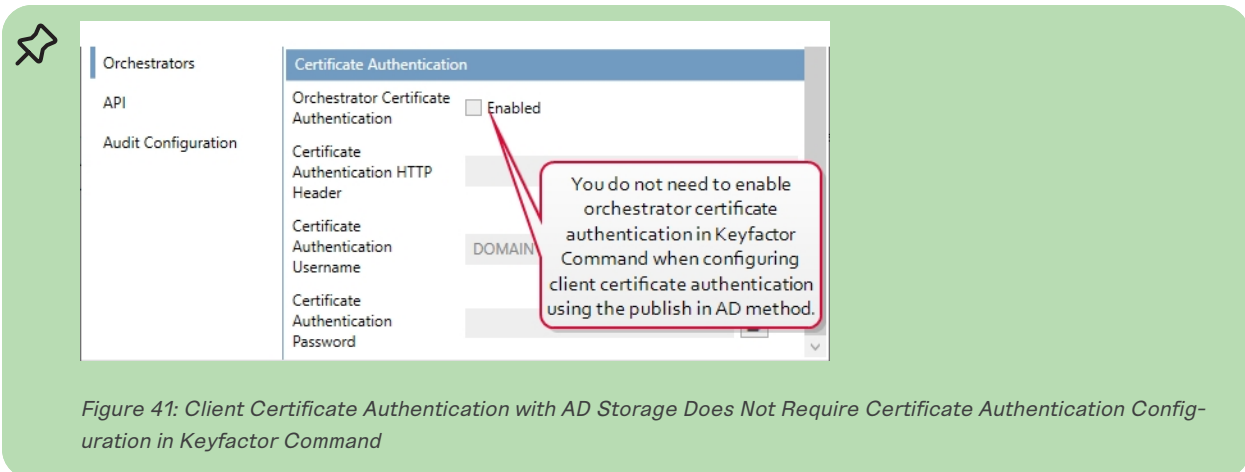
Orchestrators

API

Audit Configuration

Certificate Authentication

Orchestrator Certificate Authentication

Enabled

Certificate Authentication HTTP Header

Certificate Authentication Username

DOMAIN

Certificate Authentication Password

You do not need to enable orchestrator certificate authentication in Keyfactor Command when configuring client certificate authentication using the publish in AD method.

Figure 41: Client Certificate Authentication with AD Storage Does Not Require Certificate Authentication Configuration in Keyfactor Command